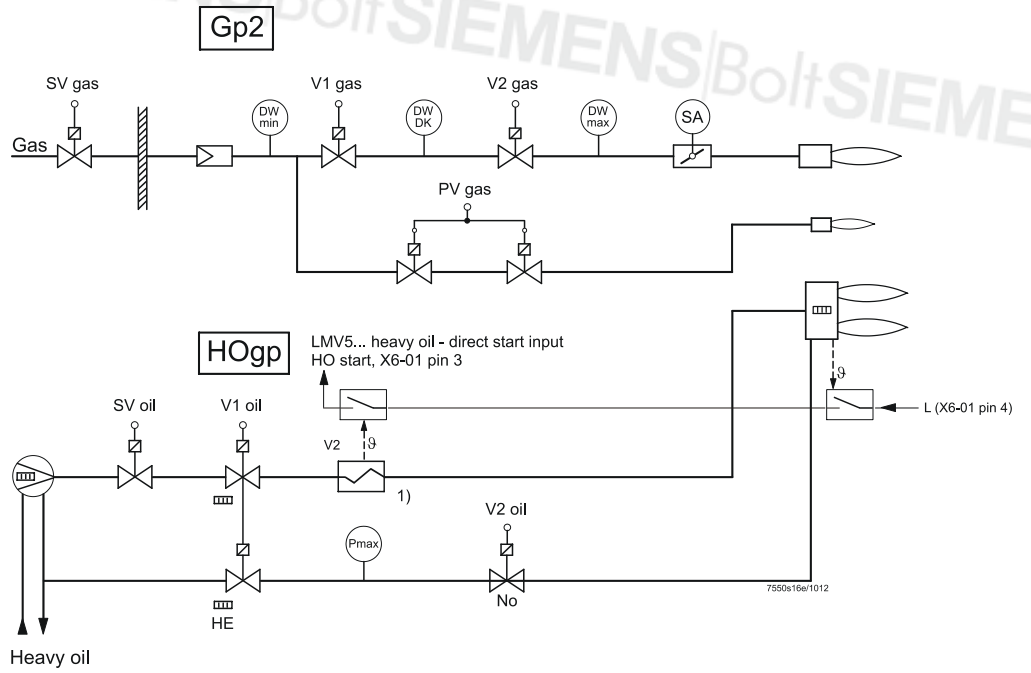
Gp2

BoltSIEMENSBoltSIEME

SV gas

V1 gas

V2 gas

Gas

DW min

DW DK

DW max

SA

PV gas

HOgp

LMV5... heavy oil - direct start input
HO start, X6-01 pin 3

SV oil

V1 oil

V2

$\vartheta$

$\vartheta$

L (X6-01 pin 4)

1)

V2 oil

Pmax

HE

No

7550s16e/1012

Heavy oil